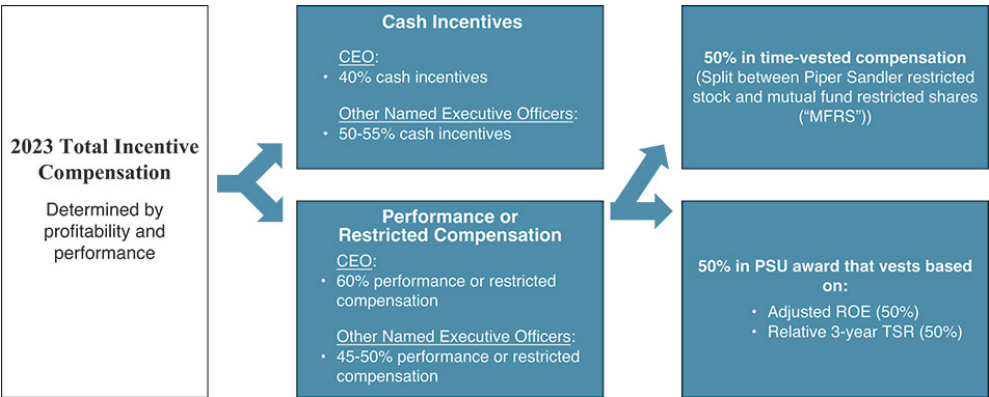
2023 Total Incentive Compensation

Determined by profitability and performance

Cash Incentives

CEO:
• 40% cash incentives

Other Named Executive Officers:
• 50-55% cash incentives

Performance or Restricted Compensation

CEO:
• 60% performance or restricted compensation

Other Named Executive Officers:
• 45-50% performance or restricted compensation

50% in time-vested compensation
(Split between Piper Sandler restricted stock and mutual fund restricted shares ("MFRS"))

50% in PSU award that vests based on:

• Adjusted ROE (50%)
• Relative 3-year TSR (50%)